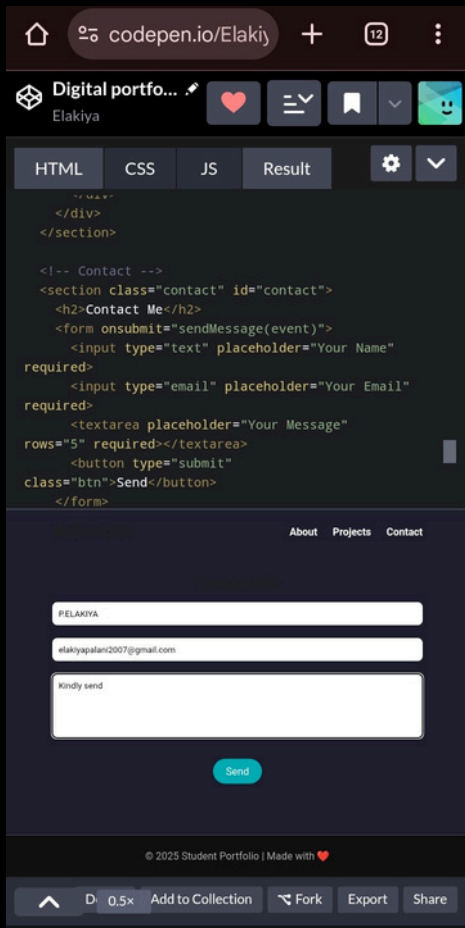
codepen.io/Elakiy

12

Digital portfo...

Elakiya

HTML CSS JS Result

</div>
</section>

<!-- Contact -->
<section class="contact" id="contact">
<h2>Contact Me</h2>
<form onsubmit="sendMessage(event)">
<input type="text" placeholder="Your Name" required>
<input type="email" placeholder="Your Email" required>
<textarea placeholder="Your Message" rows="5" required></textarea>
<button type="submit" class="btn">Send</button>
</form>

About Projects Contact

P.ELAKIYA

elakiyapalani2007@gmail.com

Kindly send

Send

© 2025 Student Portfolio | Made with ❤️

D 0.5× Add to Collection Fork Export Share